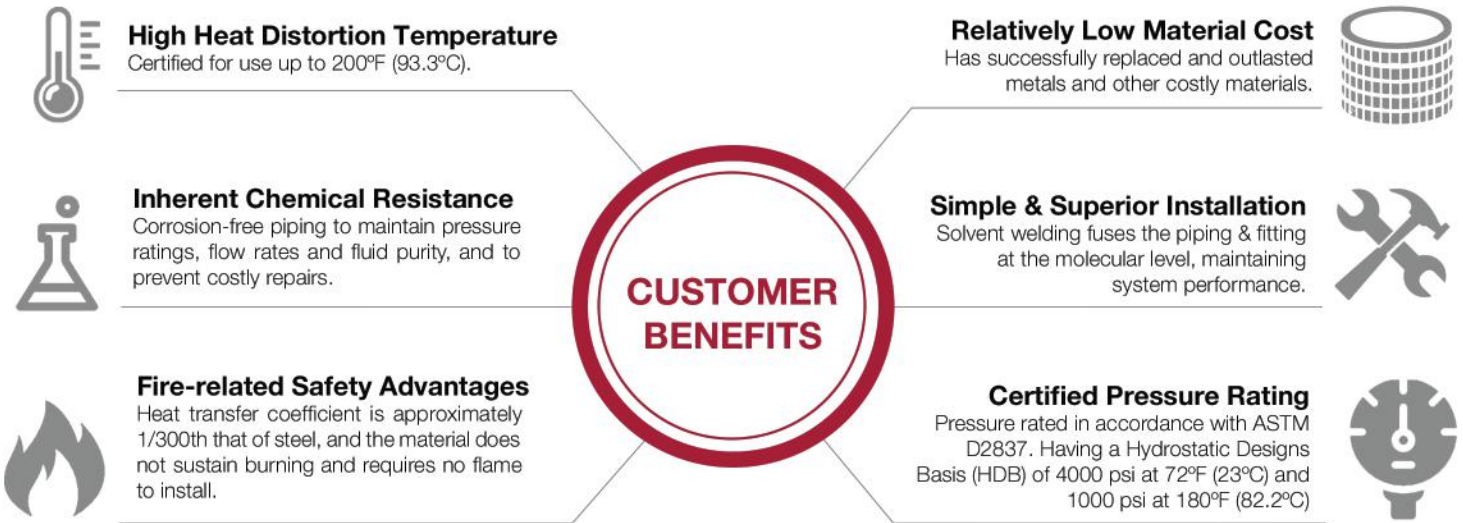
High Heat Distortion Temperature
Certified for use up to 200ºF (93.3ºC).

Inherent Chemical Resistance
Corrosion-free piping to maintain pressure ratings, flow rates and fluid purity, and to prevent costly repairs.

Fire-related Safety Advantages
Heat transfer coefficient is approximately 1/300th that of steel, and the material does not sustain burning and requires no flame to install.

CUSTOMER BENEFITS

Relatively Low Material Cost
Has successfully replaced and outlasted metals and other costly materials.

Simple & Superior Installation
Solvent welding fuses the piping & fitting at the molecular level, maintaining system performance.

Certified Pressure Rating
Pressure rated in accordance with ASTM D2837. Having a Hydrostatic Designs Basis (HDB) of 4000 psi at 72ºF (23ºC) and 1000 psi at 180ºF (82.2ºC)